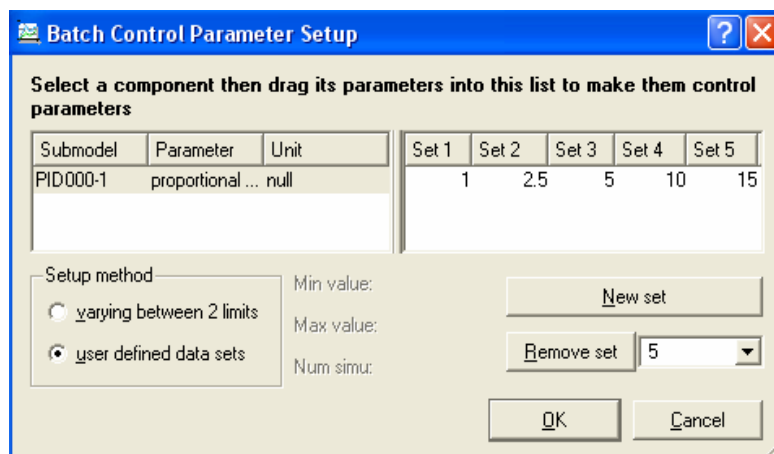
Batch Control Parameter Setup

Select a component then drag its parameters into this list to make them control parameters

| Submodel | Parameter | Unit |
|---|---|---|
| PID000-1 | proportional ... | null |

| Set 1 | Set 2 | Set 3 | Set 4 | Set 5 |
|---|---|---|---|---|
| 1 | 2.5 | 5 | 10 | 15 |

Setup method
varying between 2 limits
user defined data sets

Min value:
Max value:
Num simu:

New set
Remove set
5
OK
Cancel